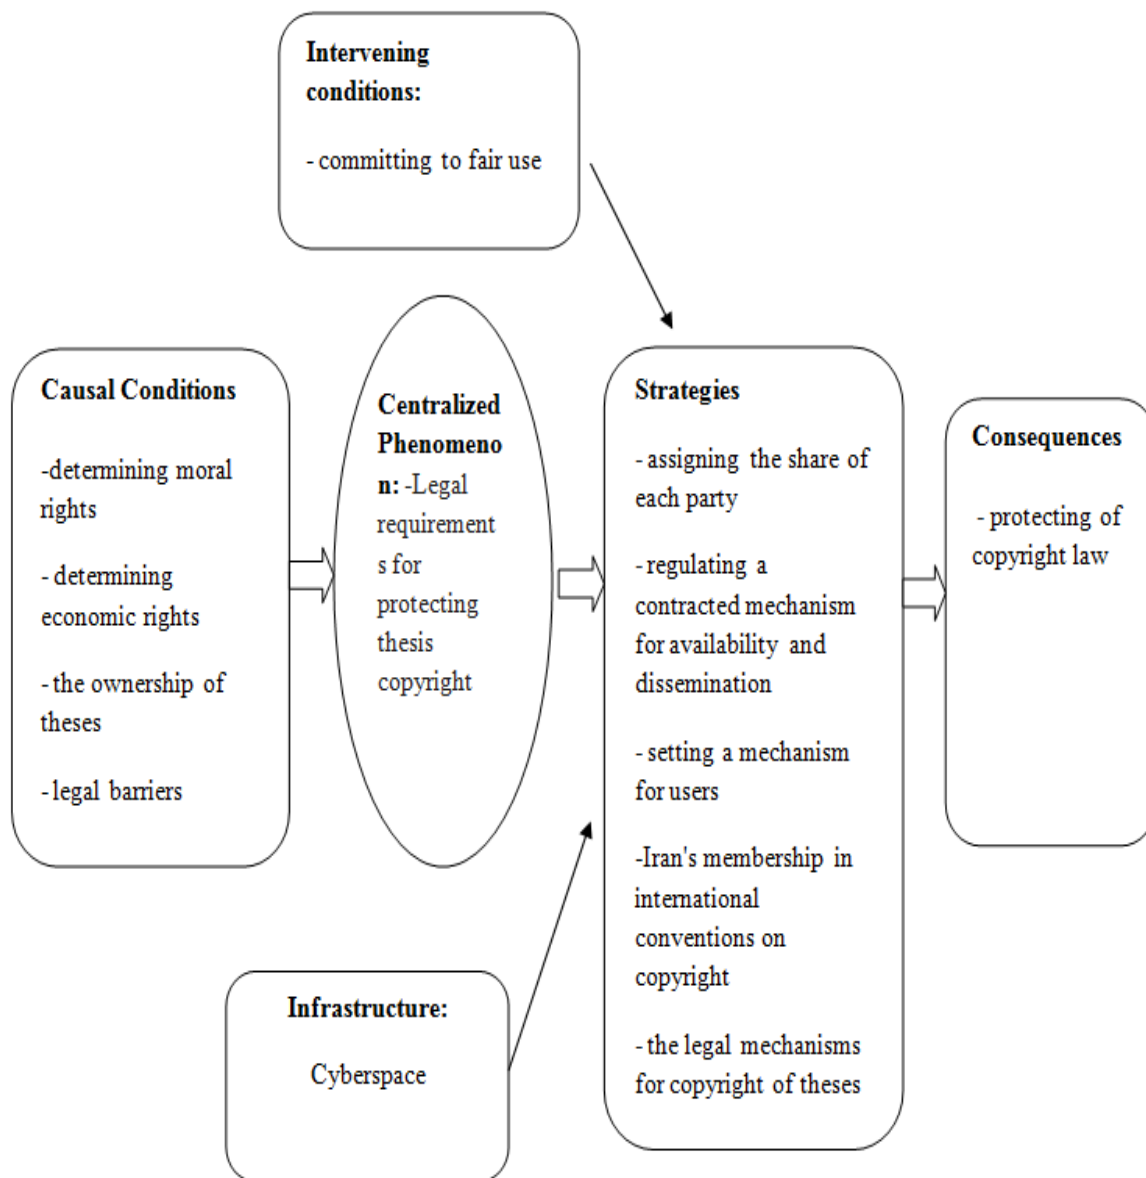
Intervening conditions:

- committing to fair use

Causal Conditions

-determining moral rights

- determining economic rights

- the ownership of theses

- legal barriers

Centralized Phenomenon: -Legal requirements for protecting thesis copyright

Strategies

- assigning the share of each party

- regulating a contracted mechanism for availability and dissemination

- setting a mechanism for users

-Iran's membership in international conventions on copyright

- the legal mechanisms for copyright of theses

Consequences

- protecting of copyright law

Infrastructure:

Cyberspace